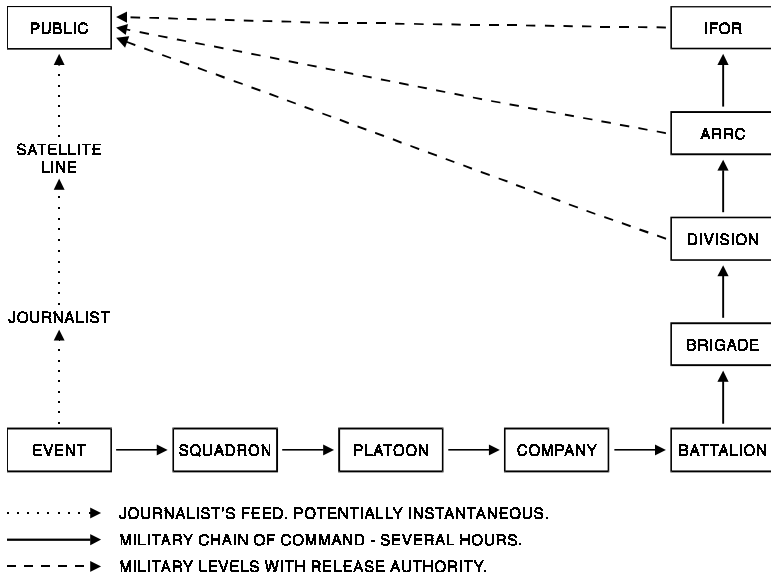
PUBLIC

IFOR

SATELLITE LINE

ARRC

DIVISION

JOURNALIST

BRIGADE

EVENT

SQUADRON

PLATOON

COMPANY

BATTALION

JOURNALIST'S FEED. POTENTIALLY INSTANTANEOUS.

MILITARY CHAIN OF COMMAND - SEVERAL HOURS.

MILITARY LEVELS WITH RELEASE AUTHORITY.